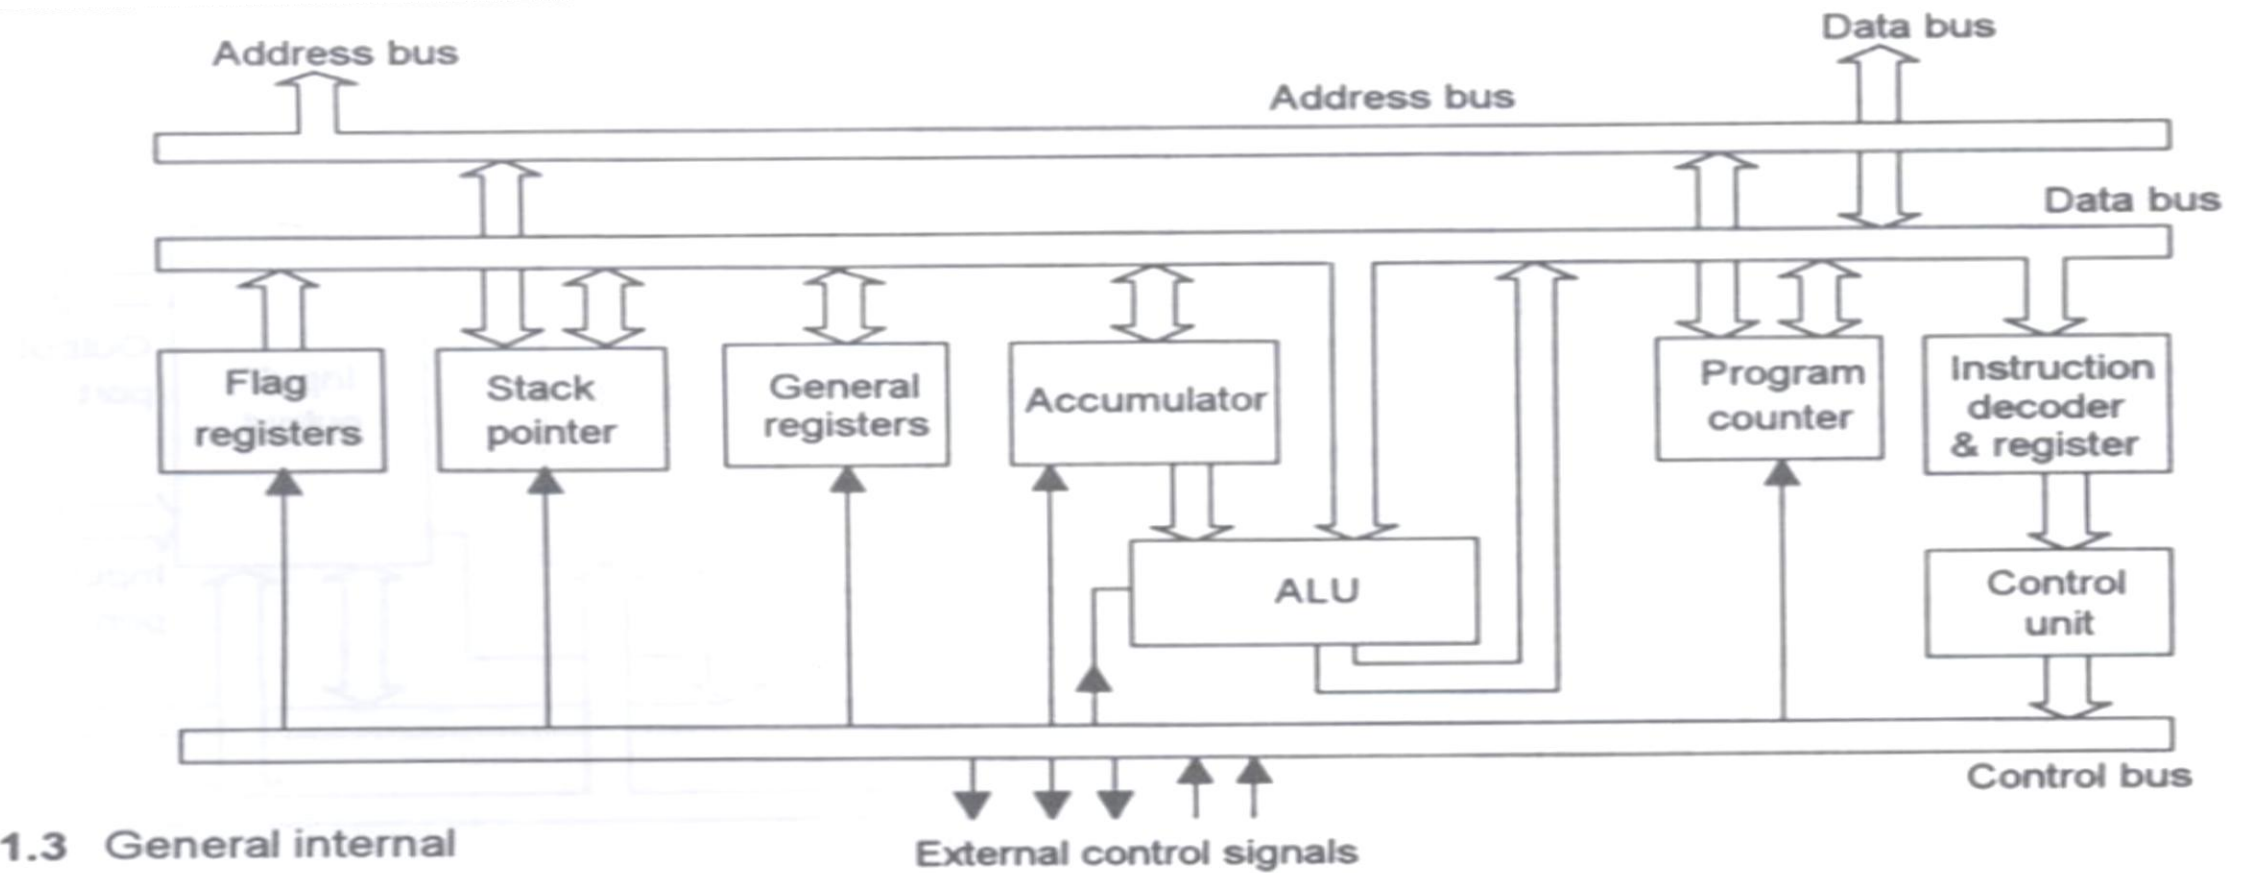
Address bus

Data bus

Address bus

Data bus

Flag registers

Stack pointer

General registers

Accumulator

Program counter

Instruction decoder & register

ALU

Control unit

Control bus

1.3 General internal

External control signals